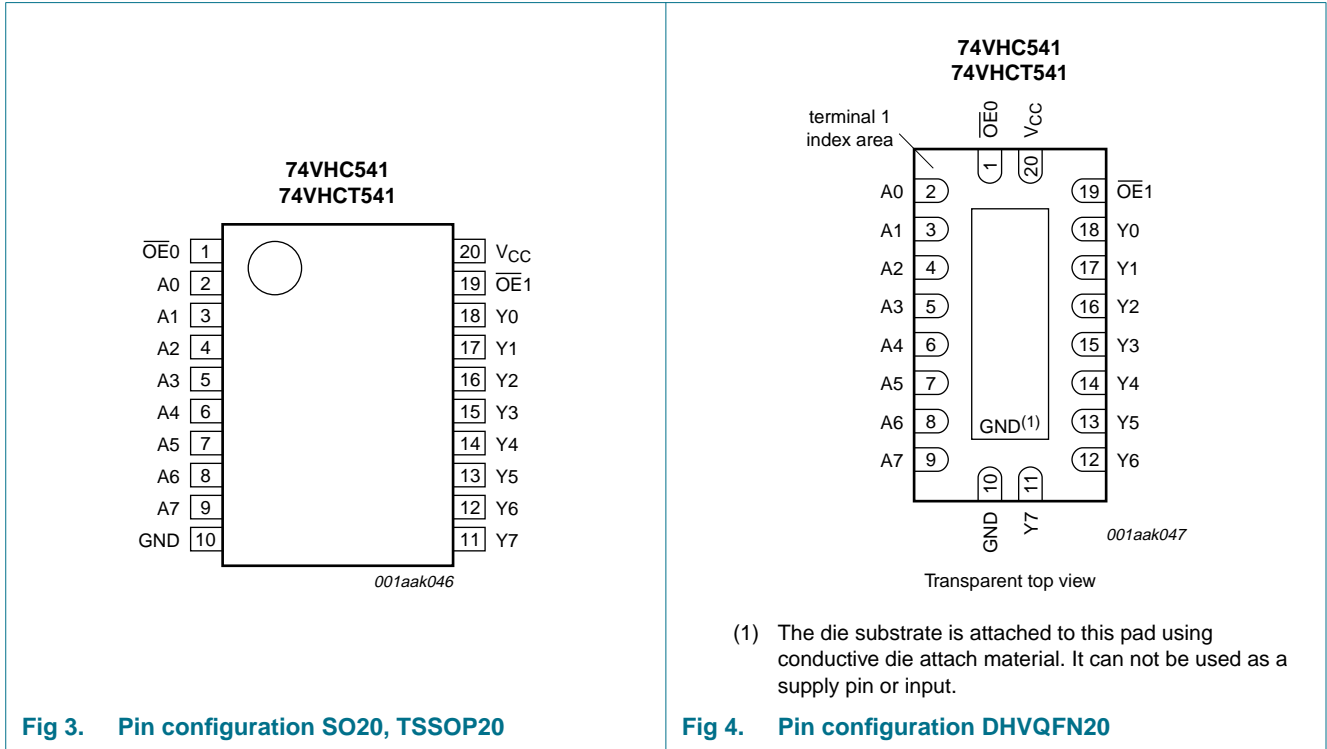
74VHC541
74VHCT541

$\overline{OE}0$ 1
A0 2
A1 3
A2 4
A3 5
A4 6
A5 7
A6 8
A7 9
GND 10

20 $V_{CC}$
19 $\overline{OE}1$
18 Y0
17 Y1
16 Y2
15 Y3
14 Y4
13 Y5
12 Y6
11 Y7

001aak046

Fig 3. Pin configuration SO20, TSSOP20

74VHC541
74VHCT541

terminal 1 index area

$\overline{OE}0$
$V_{CC}$
1
20

A0 2
A1 3
A2 4
A3 5
A4 6
A5 7
A6 8
A7 9

19 $\overline{OE}1$
18 Y0
17 Y1
16 Y2
15 Y3
14 Y4
13 Y5
12 Y6

GND$^{(1)}$

10
11
GND
Y7

001aak047

Transparent top view

(1) The die substrate is attached to this pad using conductive die attach material. It can not be used as a supply pin or input.

Fig 4. Pin configuration DHVQFN20